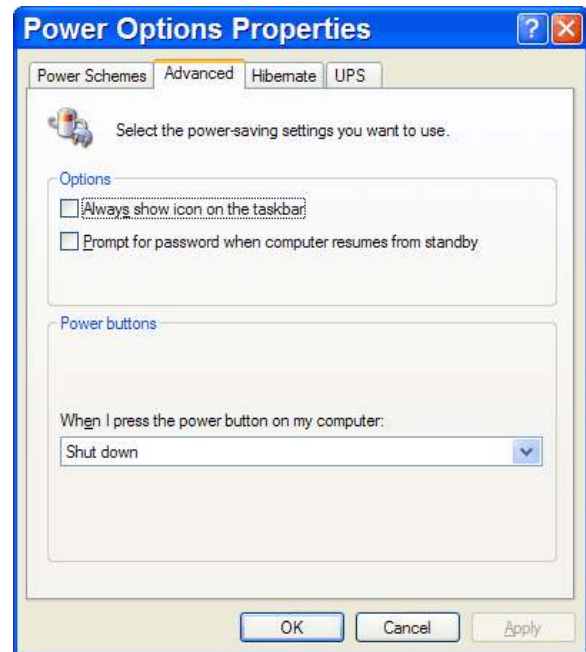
Power Options Properties

?

X

Power Schemes

Advanced

Hibernate

UPS

Select the power-saving settings you want to use.

Options

Always show icon on the taskbar

Prompt for password when computer resumes from standby

Power buttons

When I press the power button on my computer:

Shut down

OK

Cancel

Apply